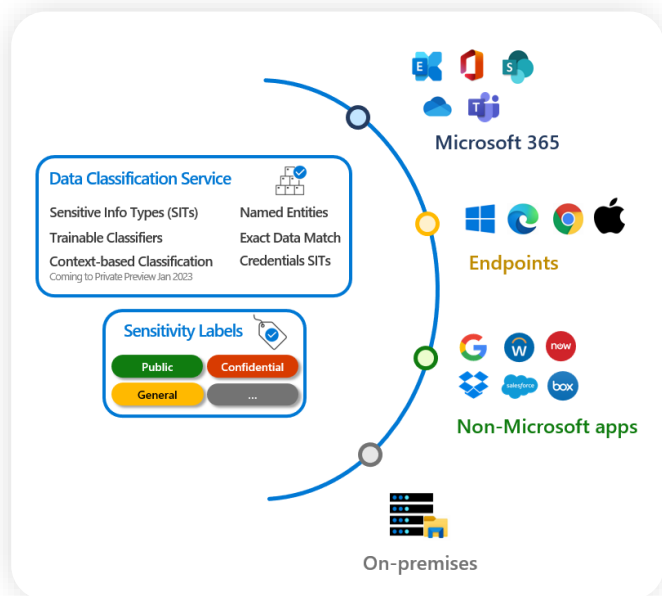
Microsoft 365

Data Classification Service

Sensitive Info Types (SITs)
Trainable Classifiers
Context-based Classification
Coming to Private Preview Jan 2023

Named Entities
Exact Data Match
Credentials SITs

Endpoints

Sensitivity Labels

| Public | Confidential |
|---|---|
| General | ... |

now
salesforce
box

Non-Microsoft apps

On-premises